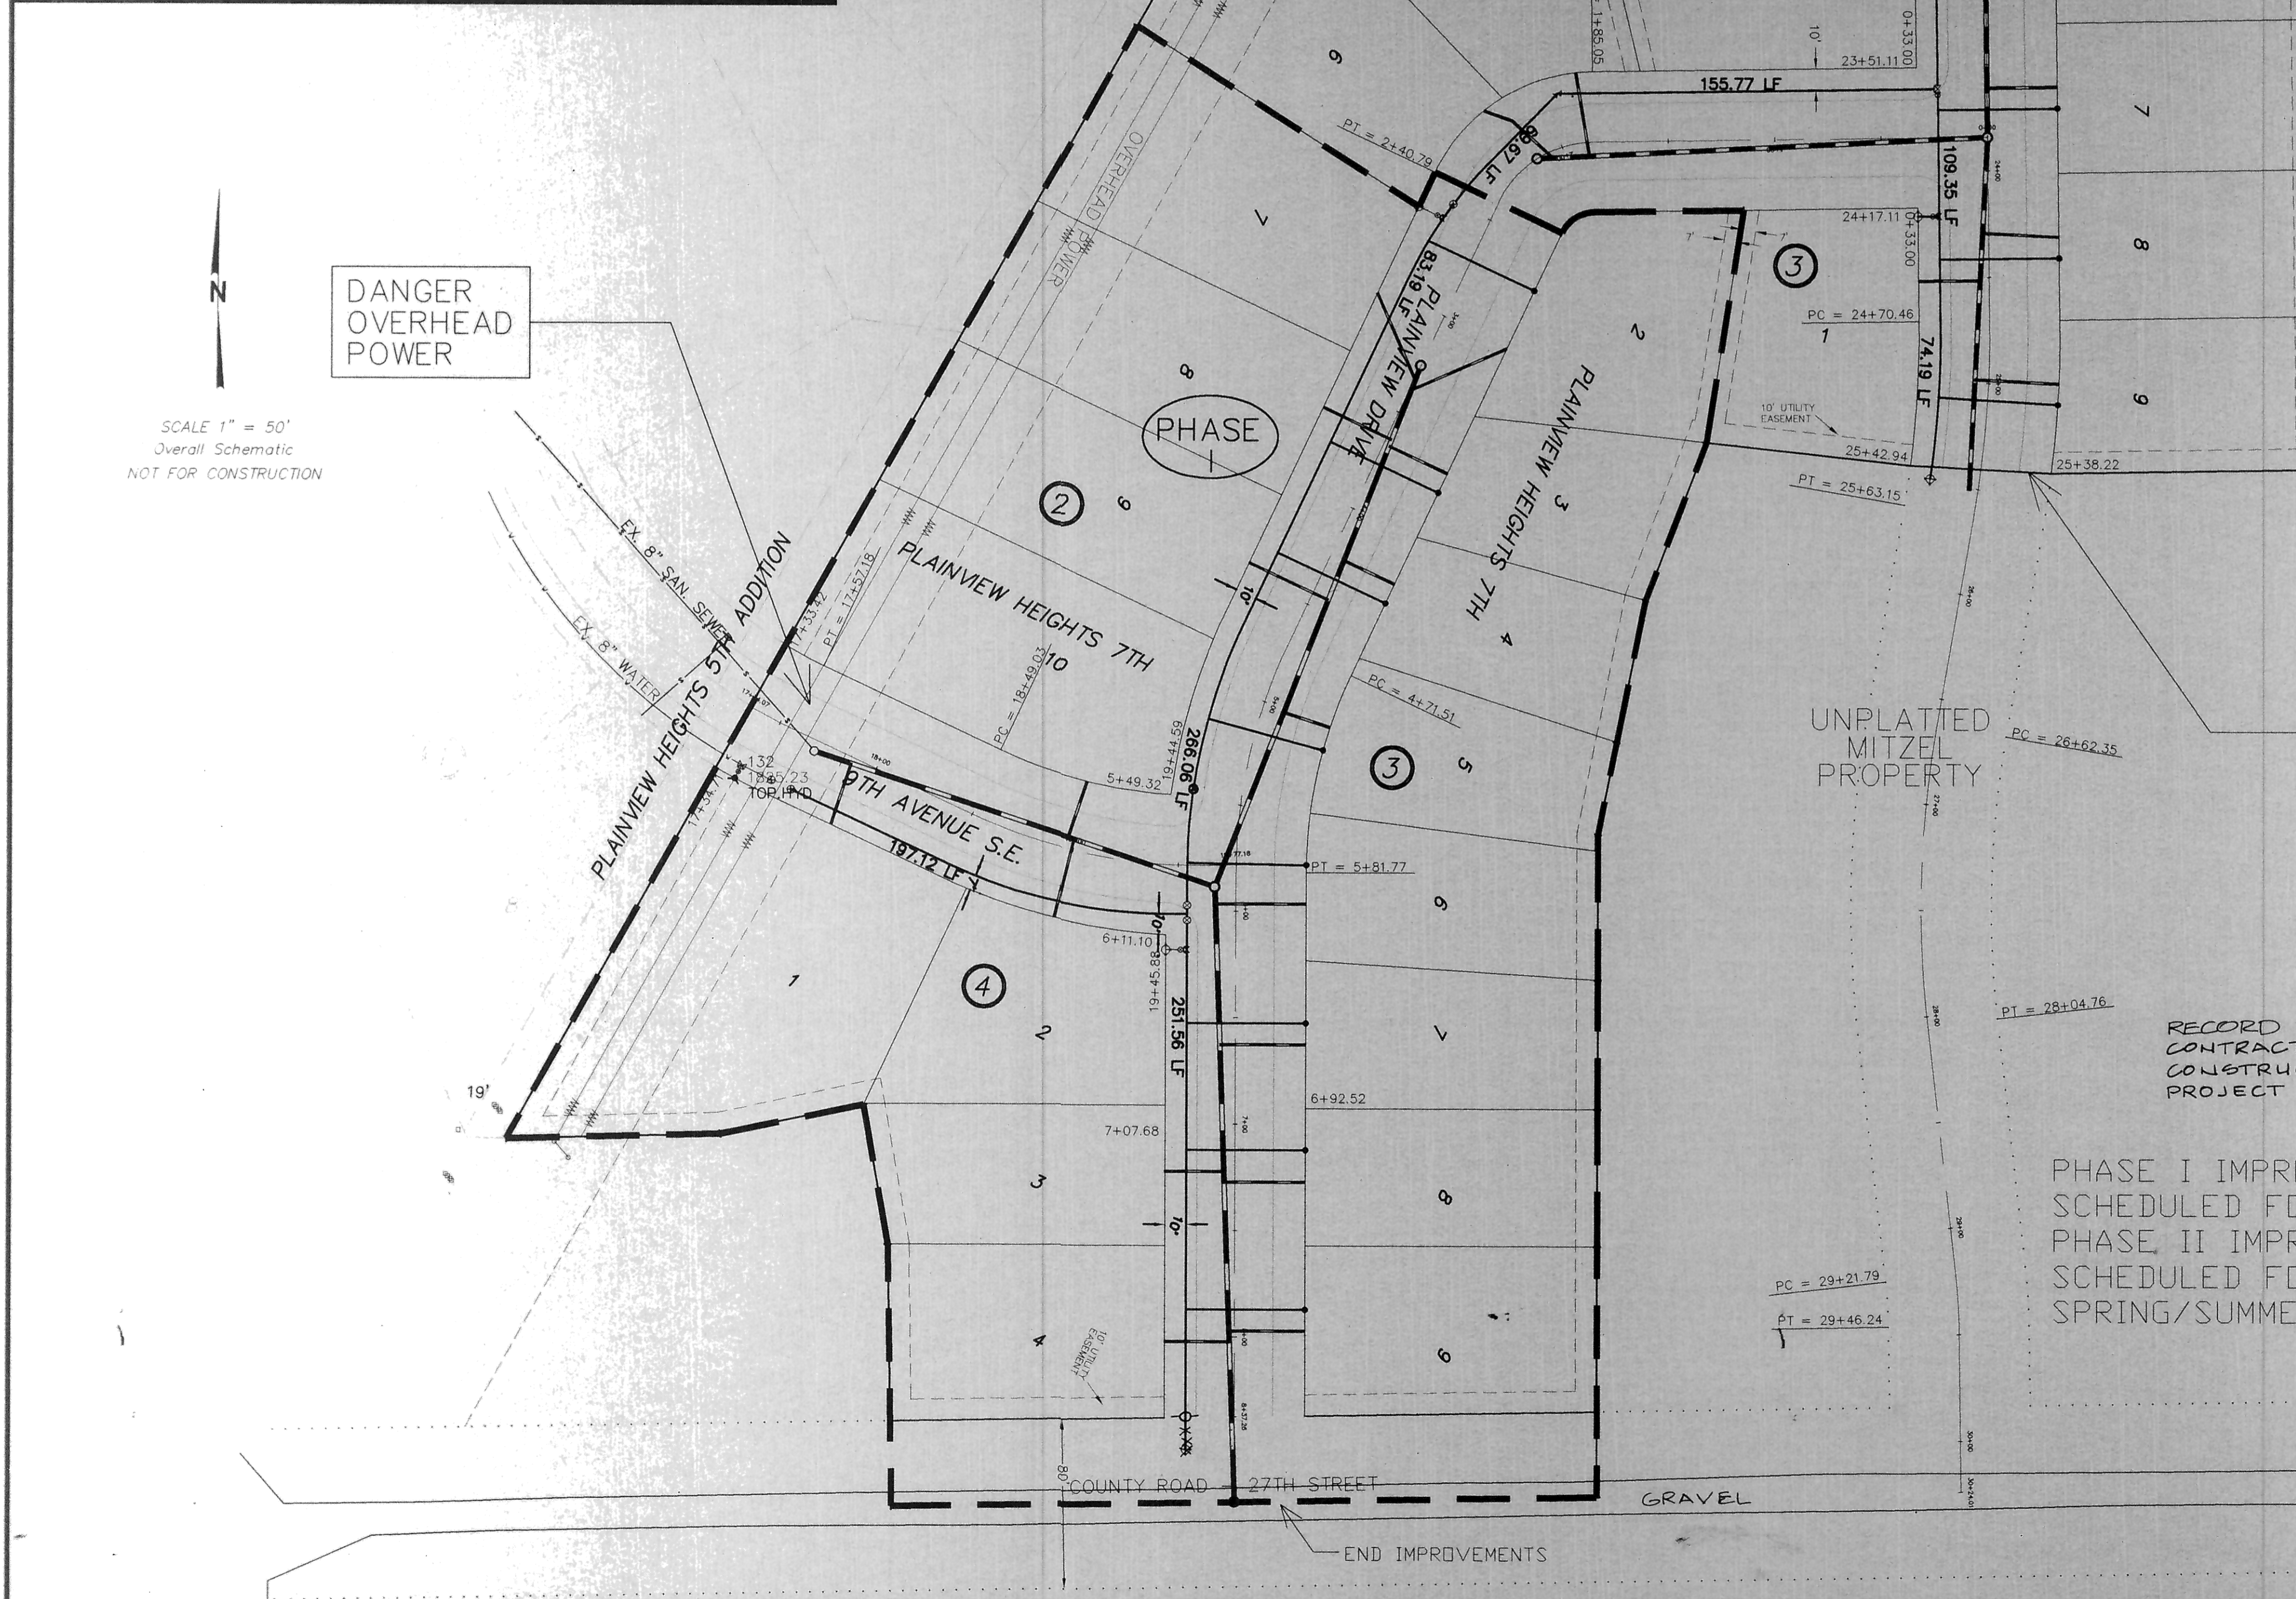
N

DANGER
OVERHEAD
POWER

SCALE 1" = 50'
Overall Schematic
NOT FOR CONSTRUCTION

PHASE
I

OVERHEAD POWER

PLAINVIEW HEIGHTS 5TH ADDITION

PLAINVIEW HEIGHTS 7TH

PLAINVIEW DRIVE

PLAINVIEW HEIGHTS 7TH

9TH AVENUE S.E.

EX. 8" SAN. SEWER

EX. 8" WATER

UNPLATTED
MITZEL
PROPERTY

155.77 LF
109.35 LF
74.19 LF
83.19 LF
86.67 LF
266.06 LF
197.12 LF
251.56 LF

PT = 2+40.79
23+51.11
0+33.00
1+85.05
24+17.11
0+33.00
PC = 24+70.46
25+42.94
25+38.22
PT = 25+63.15
PC = 26+62.35
PT = 28+04.76
PC = 29+21.79
PT = 29+46.24
PC = 4+71.51
PT = 5+81.77
5+49.32
19+44.59
6+11.10
19+45.88
6+92.52
7+07.68
17+33.42
PT = 17+57.18
PC = 18+49.03
17+34.71
132
18+85.23
TOP HYD

10' UTILITY EASEMENT
10' UTILITY EASEMENT
10'
10'
10'
7'
7'
19'
80'

2
3
3
4

9
7
8
9
10
2
3
4
5
6
7
8
9
1
1
2
3
4
7
8
9

COUNTY ROAD - 27TH STREET
GRAVEL
END IMPROVEMENTS

RECORD
CONTRAC
CONSTRU
PROJECT

PHASE I IMPR
SCHEDULED F
PHASE II IMPR
SCHEDULED F
SPRING/SUMME